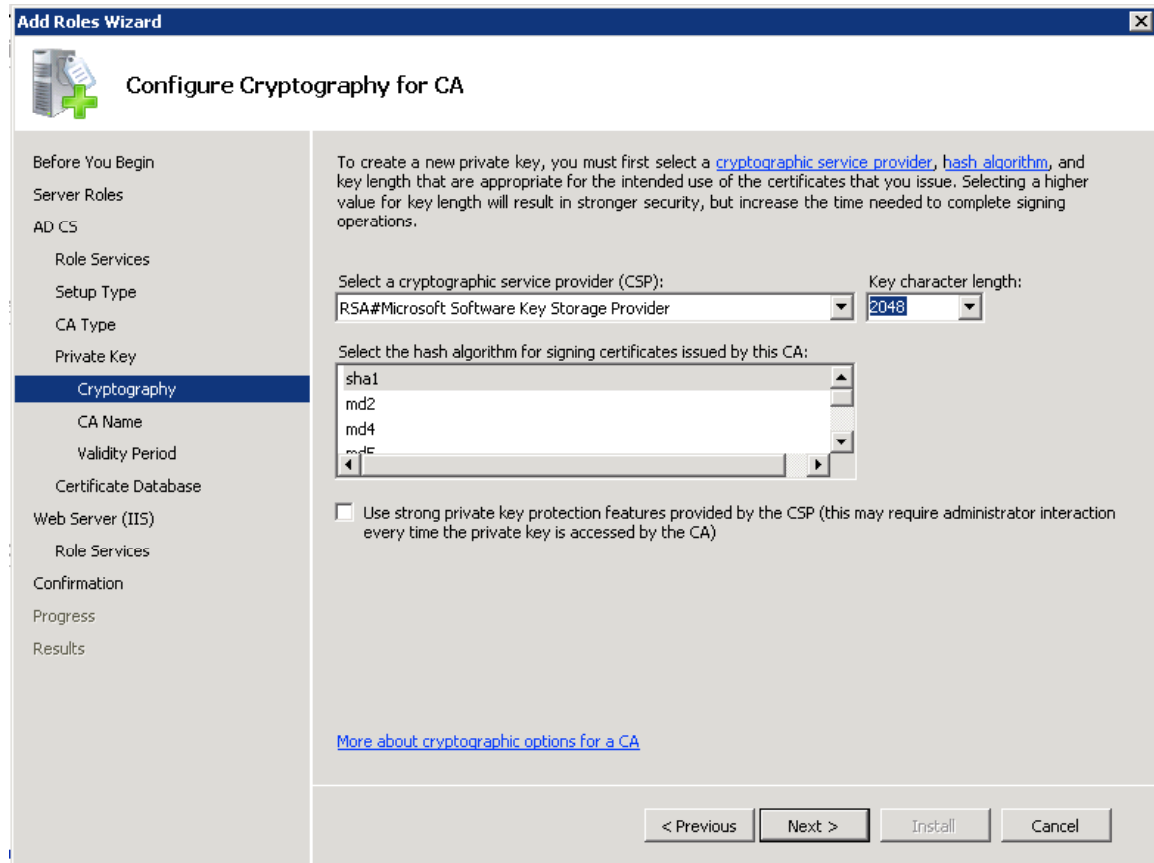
Add Roles Wizard

Configure Cryptography for CA

Before You Begin
Server Roles
AD CS
Role Services
Setup Type
CA Type
Private Key
Cryptography
CA Name
Validity Period
Certificate Database
Web Server (IIS)
Role Services
Confirmation
Progress
Results

To create a new private key, you must first select a cryptographic service provider, hash algorithm, and key length that are appropriate for the intended use of the certificates that you issue. Selecting a higher value for key length will result in stronger security, but increase the time needed to complete signing operations.

Select a cryptographic service provider (CSP):
RSA#Microsoft Software Key Storage Provider

Key character length:
2048

Select the hash algorithm for signing certificates issued by this CA:
sha1
md2
md4
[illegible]

Use strong private key protection features provided by the CSP (this may require administrator interaction every time the private key is accessed by the CA)

More about cryptographic options for a CA

< Previous
Next >
Install
Cancel